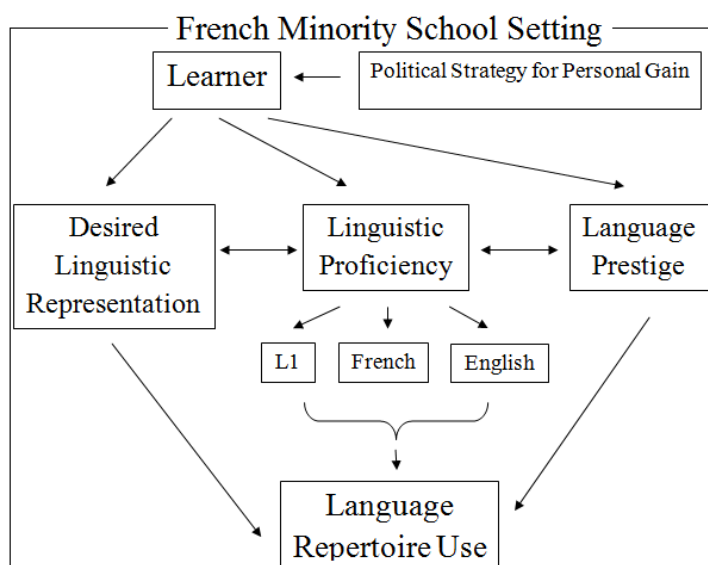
French Minority School Setting

Learner

Political Strategy for Personal Gain

Desired Linguistic Representation

Linguistic Proficiency

Language Prestige

L1

French

English

Language Repertoire Use